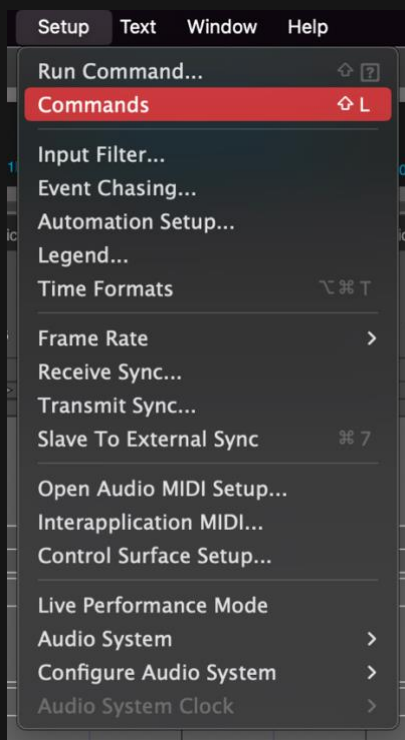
Setup Text Window Help

Run Command... ⇧?
Commands ⇧L

Input Filter...
Event Chasing...
Automation Setup...
Legend...
Time Formats ⌥⌘T

Frame Rate >
Receive Sync...
Transmit Sync...
Slave To External Sync ⌘7

Open Audio MIDI Setup...
Interapplication MIDI...
Control Surface Setup...

Live Performance Mode
Audio System >
Configure Audio System >
Audio System Clock >